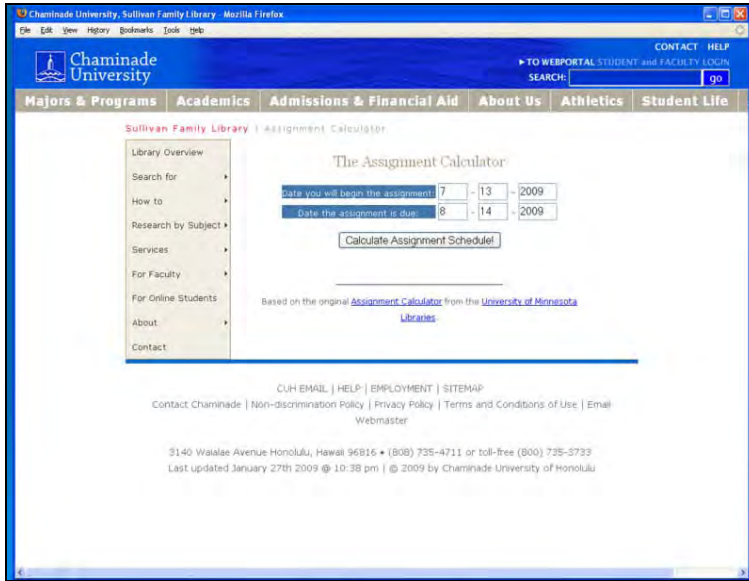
Chaminade University, Sullivan Family Library - Mozilla Firefox

File Edit View History Bookmarks Tools Help

Chaminade University

CONTACT HELP

▸ TO WEBPORTAL STUDENT and FACULTY LOGIN

SEARCH: go

Majors & Programs | Academics | Admissions & Financial Aid | About Us | Athletics | Student Life

Sullivan Family Library | Assignment Calculator

Library Overview
Search for
How to
Research by Subject
Services
For Faculty
For Online Students
About
Contact

The Assignment Calculator

| Date you will begin the assignment: | 7 | - 13 | - 2009 |
|---|---|---|---|
| Date the assignment is due: | 8 | - 14 | - 2009 |

Calculate Assignment Schedule!

Based on the original Assignment Calculator from the University of Minnesota Libraries.

CUH EMAIL | HELP | EMPLOYMENT | SITEMAP

Contact Chaminade | Non-discrimination Policy | Privacy Policy | Terms and Conditions of Use | Email Webmaster

3140 Waialae Avenue Honolulu, Hawaii 96816 • (808) 735-4711 or toll-free (800) 735-3733

Last updated January 27th 2009 @ 10:38 pm | © 2009 by Chaminade University of Honolulu